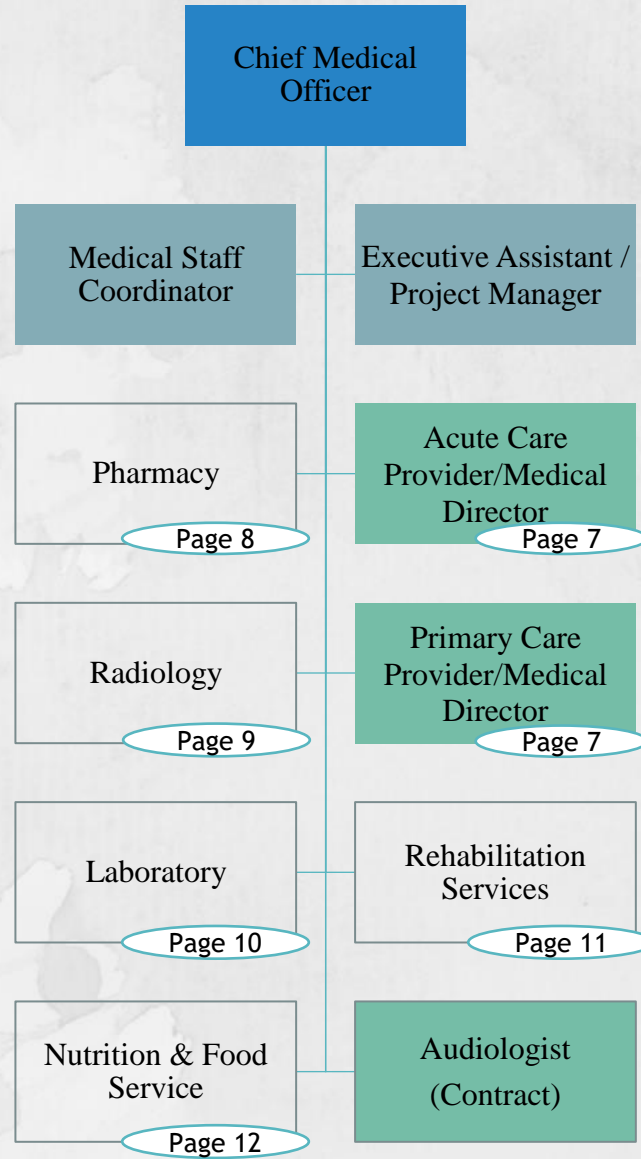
Chief Medical Officer

Medical Staff Coordinator

Executive Assistant / Project Manager

Pharmacy

Page 8

Acute Care Provider/Medical Director

Page 7

Radiology

Page 9

Primary Care Provider/Medical Director

Page 7

Laboratory

Page 10

Rehabilitation Services

Page 11

Nutrition & Food Service

Page 12

Audiologist (Contract)